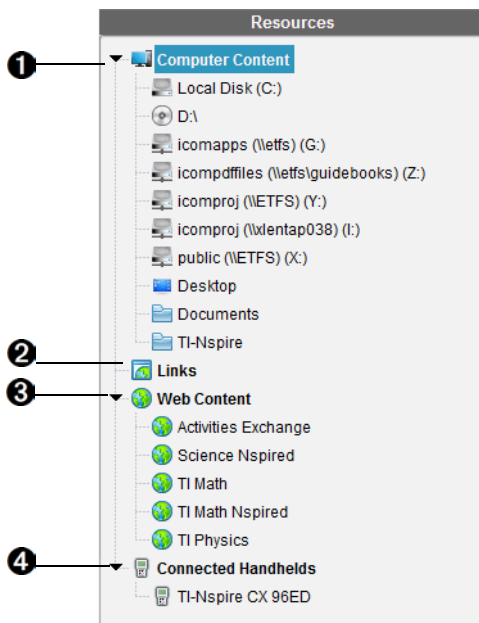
Resources

❶ Computer Content
Local Disk (C:)
D:\
icomapps (\\etfs) (G:)
icompdffiles (\\etfs\guidebooks) (Z:)
icomproj (\\ETFS) (Y:)
icomproj (\\xlentap038) (I:)
public (\\ETFS) (X:)
Desktop
Documents
TI-Nspire

❷ Links

❸ Web Content
Activities Exchange
Science Nspired
TI Math
TI Math Nspired
TI Physics

❹ Connected Handhelds
TI-Nspire CX 96ED